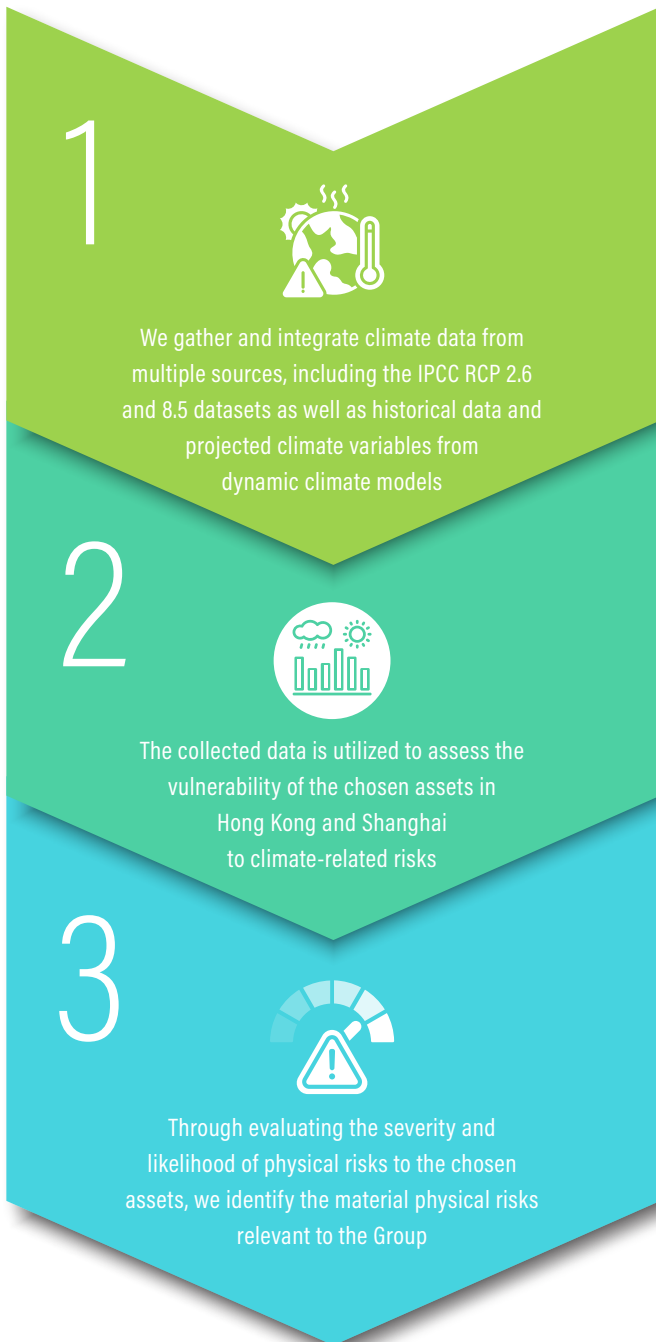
1

We gather and integrate climate data from multiple sources, including the IPCC RCP 2.6 and 8.5 datasets as well as historical data and projected climate variables from dynamic climate models

2

The collected data is utilized to assess the vulnerability of the chosen assets in Hong Kong and Shanghai to climate-related risks

3

Through evaluating the severity and likelihood of physical risks to the chosen assets, we identify the material physical risks relevant to the Group